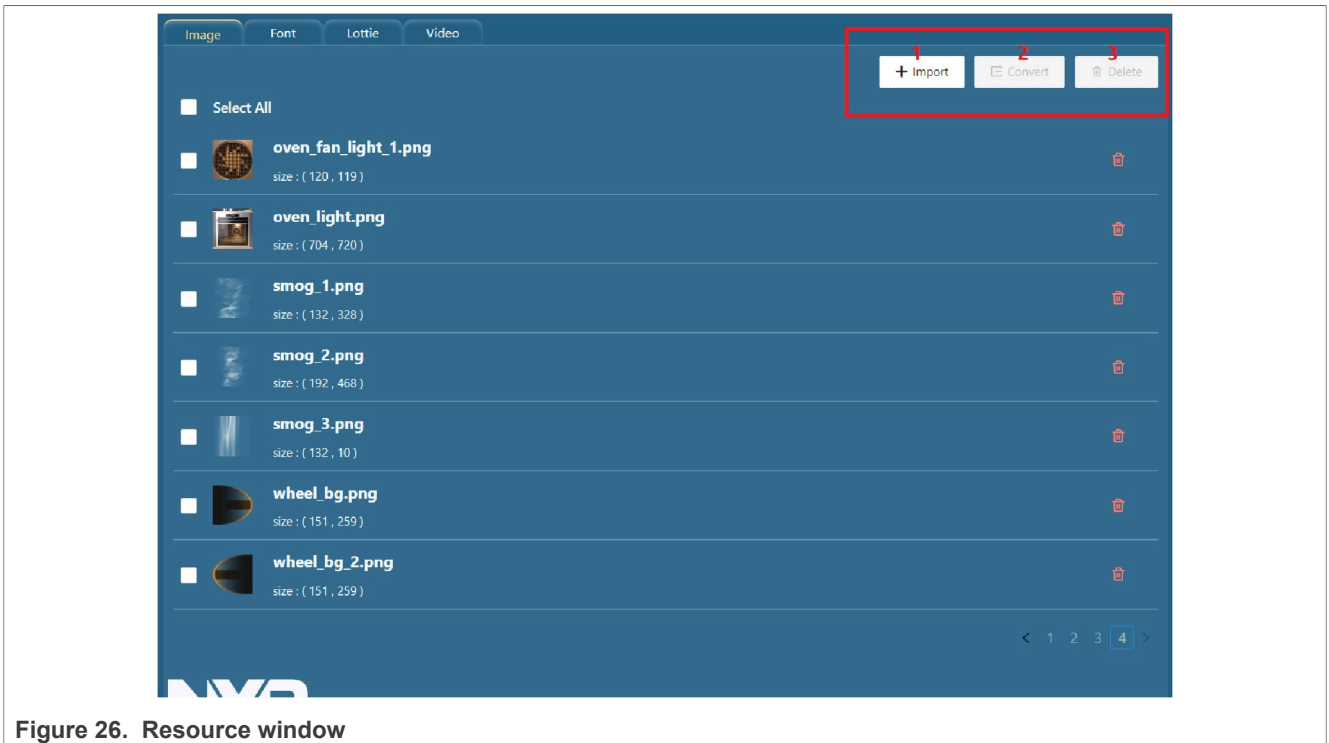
Image Font Lottie Video

1 + Import
2 Convert
3 Delete

Select All

oven_fan_light_1.png
size : ( 120 , 119 )

oven_light.png
size : ( 704 , 720 )

smog_1.png
size : ( 132 , 328 )

smog_2.png
size : ( 192 , 468 )

smog_3.png
size : ( 132 , 10 )

wheel_bg.png
size : ( 151 , 259 )

wheel_bg_2.png
size : ( 151 , 259 )

< 1 2 3 4 >

Figure 26. Resource window